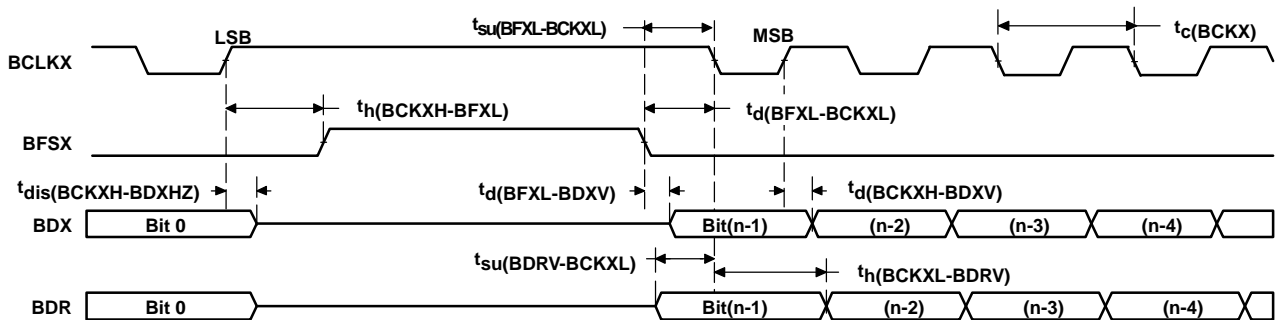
LSB

$t_{su(BFXL-BCKXL)}$

MSB

$t_{c(BCKX)}$

BCLKX

$t_{h(BCKXH-BFXL)}$

$t_{d(BFXL-BCKXL)}$

BFSX

$t_{dis(BCKXH-BDXHZ)}$

$t_{d(BFXL-BDXV)}$

$t_{d(BCKXH-BDXV)}$

BDX

Bit 0

Bit(n-1)

(n-2)

(n-3)

(n-4)

$t_{su(BDRV-BCKXL)}$

$t_{h(BCKXL-BDRV)}$

BDR

Bit 0

Bit(n-1)

(n-2)

(n-3)

(n-4)